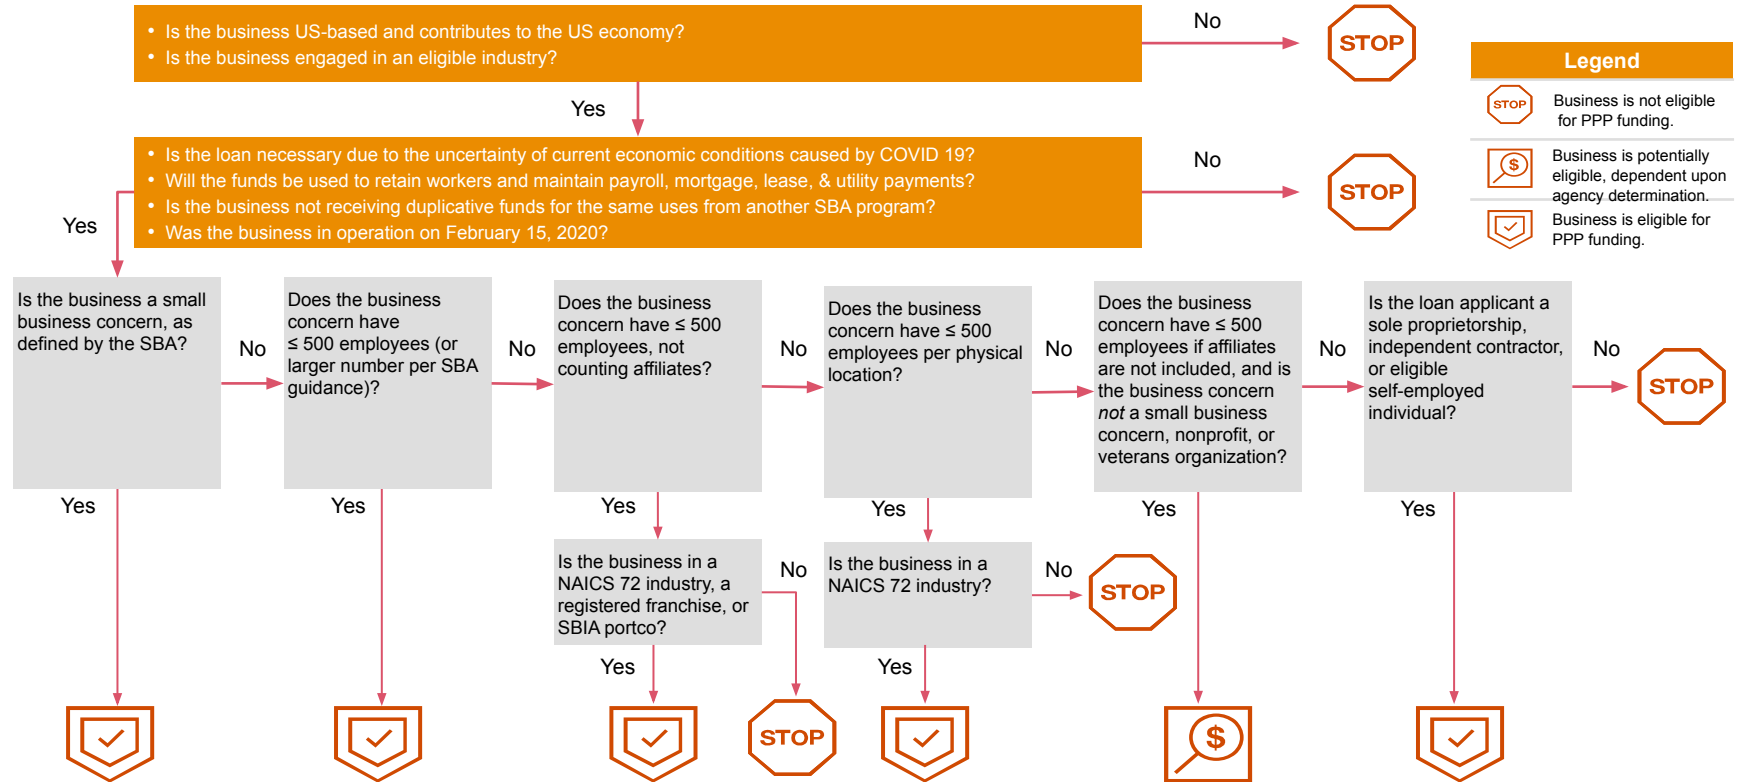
• Is the business US-based and contributes to the US economy?
• Is the business engaged in an eligible industry?

No

STOP

Legend

STOP Business is not eligible for PPP funding.

$ Business is potentially eligible, dependent upon agency determination.

Business is eligible for PPP funding.

Yes

• Is the loan necessary due to the uncertainty of current economic conditions caused by COVID 19?
• Will the funds be used to retain workers and maintain payroll, mortgage, lease, & utility payments?
• Is the business not receiving duplicative funds for the same uses from another SBA program?
• Was the business in operation on February 15, 2020?

No

STOP

Yes

Is the business a small business concern, as defined by the SBA?

No

Does the business concern have ≤ 500 employees (or larger number per SBA guidance)?

No

Does the business concern have ≤ 500 employees, not counting affiliates?

No

Does the business concern have ≤ 500 employees per physical location?

No

Does the business concern have ≤ 500 employees if affiliates are not included, and is the business concern *not* a small business concern, nonprofit, or veterans organization?

No

Is the loan applicant a sole proprietorship, independent contractor, or eligible self-employed individual?

No

STOP

Yes

Yes

Yes

Is the business in a NAICS 72 industry, a registered franchise, or SBIA portco?

No

Yes

STOP

Yes

Is the business in a NAICS 72 industry?

No

STOP

Yes

Yes

$

Yes